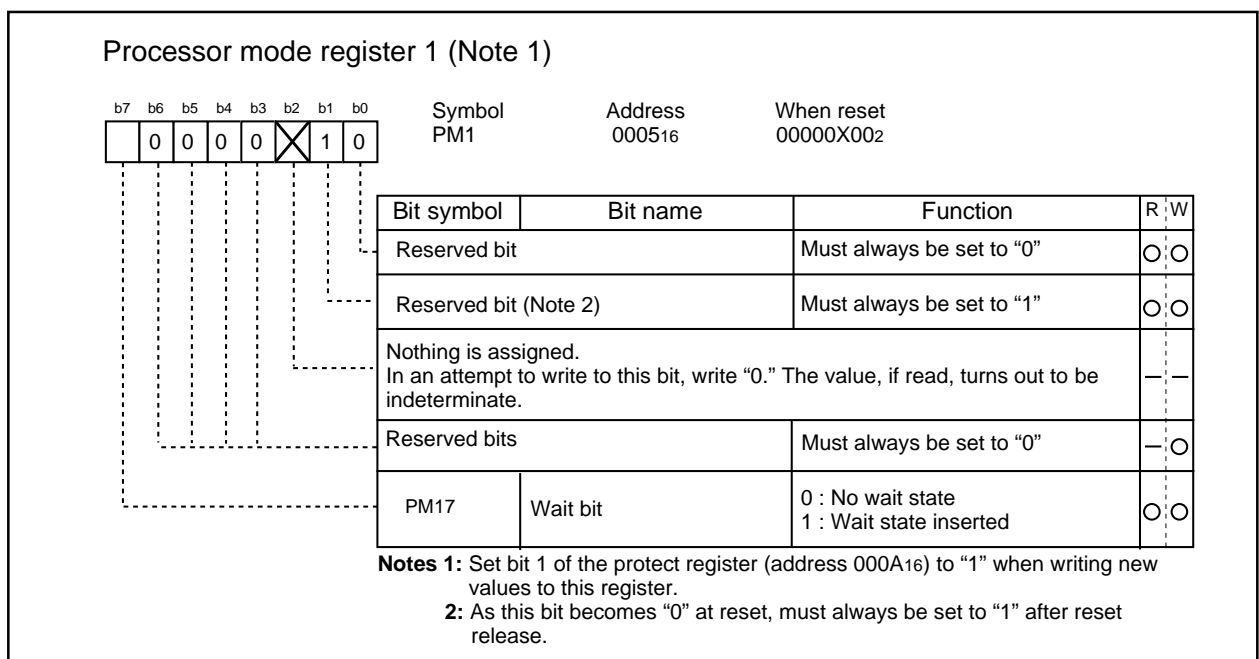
Processor mode register 1 (Note 1)

| b7 | b6 | b5 | b4 | b3 | b2 | b1 | b0 |
|---|---|---|---|---|---|---|---|
|  | 0 | 0 | 0 | 0 |  | 1 | 0 |

Symbol PM1

Address $0005_{16}$

When reset $00000X00_2$

| Bit symbol | Bit name | Function | R | W |
|---|---|---|---|---|
| Reserved bit | | Must always be set to “0” | ○ | ○ |
| Reserved bit (Note 2) | | Must always be set to “1” | ○ | ○ |
| Nothing is assigned. In an attempt to write to this bit, write “0.” The value, if read, turns out to be indeterminate. | | | – | – |
| Reserved bits | | Must always be set to “0” | – | ○ |
| PM17 | Wait bit | 0 : No wait state<br>1 : Wait state inserted | ○ | ○ |

Notes 1: Set bit 1 of the protect register (address $000A_{16}$) to “1” when writing new values to this register.
2: As this bit becomes “0” at reset, must always be set to “1” after reset release.